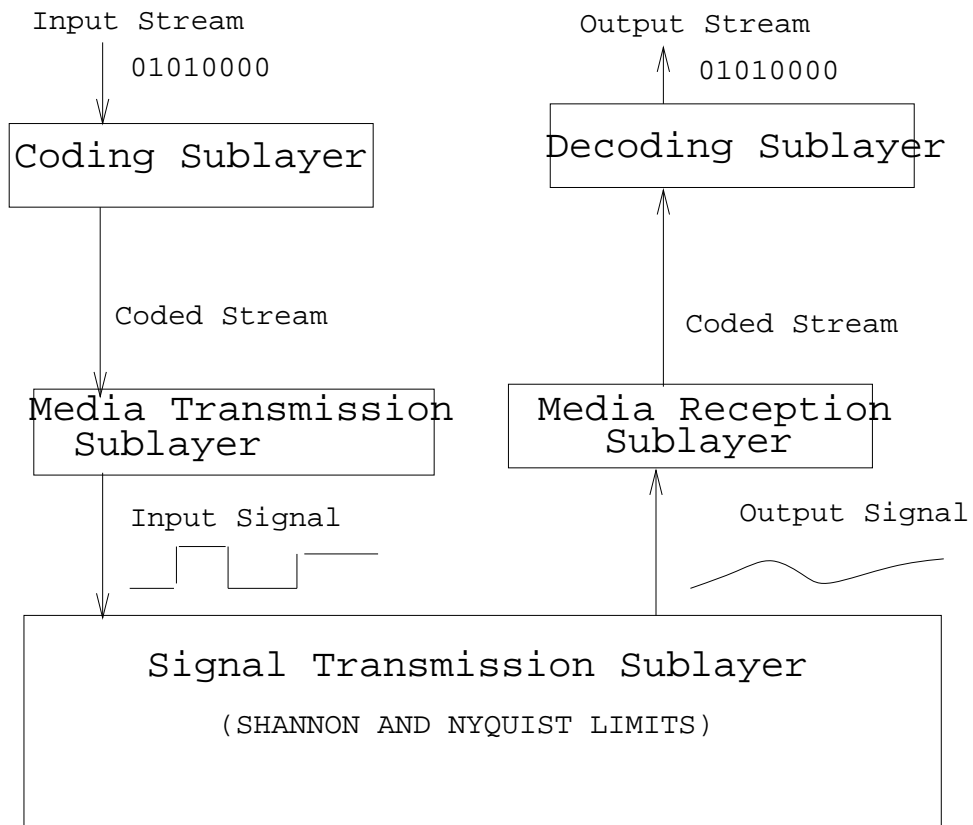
Input Stream

01010000

Coding Sublayer

Coded Stream

Media Transmission Sublayer

Input Signal

Output Stream

01010000

Decoding Sublayer

Coded Stream

Media Reception Sublayer

Output Signal

Signal Transmission Sublayer

(SHANNON AND NYQUIST LIMITS)